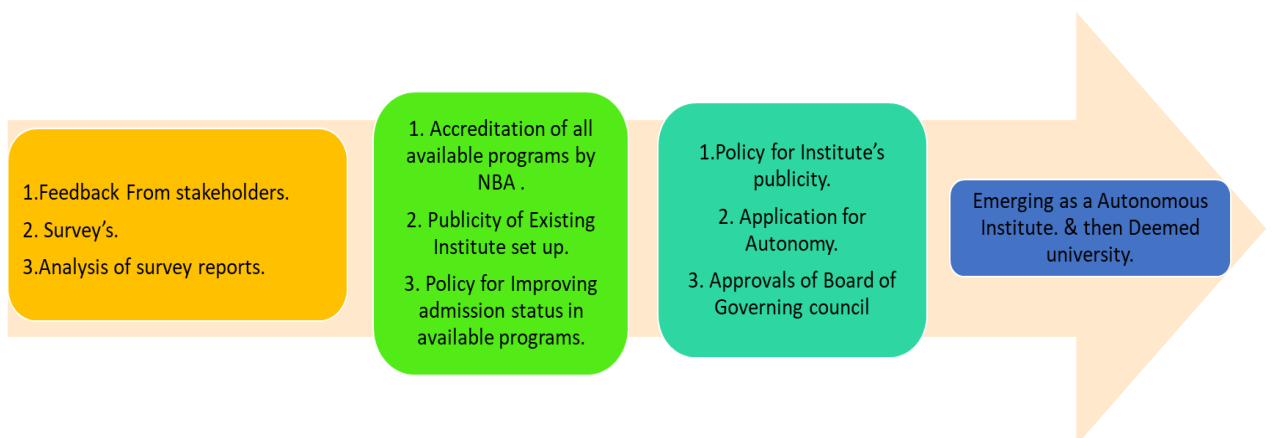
1.Feedback From stakeholders.

2. Survey's.

3.Analysis of survey reports.

1. Accreditation of all available programs by NBA .

2. Publicity of Existing Institute set up.

3. Policy for Improving admission status in available programs.

1.Policy for Institute's publicity.

2. Application for Autonomy.

3. Approvals of Board of Governing council

Emerging as a Autonomous Institute. & then Deemed university.